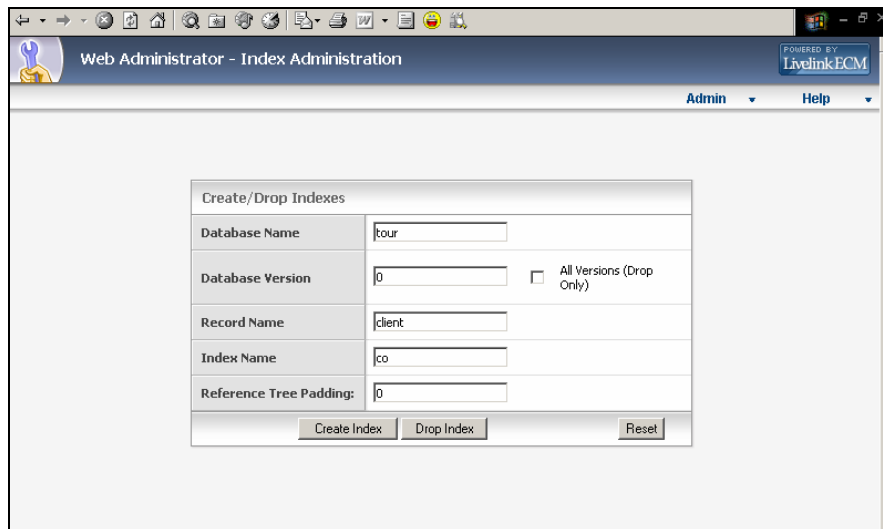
Web Administrator - Index Administration

POWERED BY Livelink ECM

Admin ▾ Help ▾

Create/Drop Indexes

| | |
|---|---|
| Database Name | tour |
| Database Version | 0 ☐ All Versions (Drop Only) |
| Record Name | client |
| Index Name | co |
| Reference Tree Padding: | 0 |

Create Index Drop Index Reset